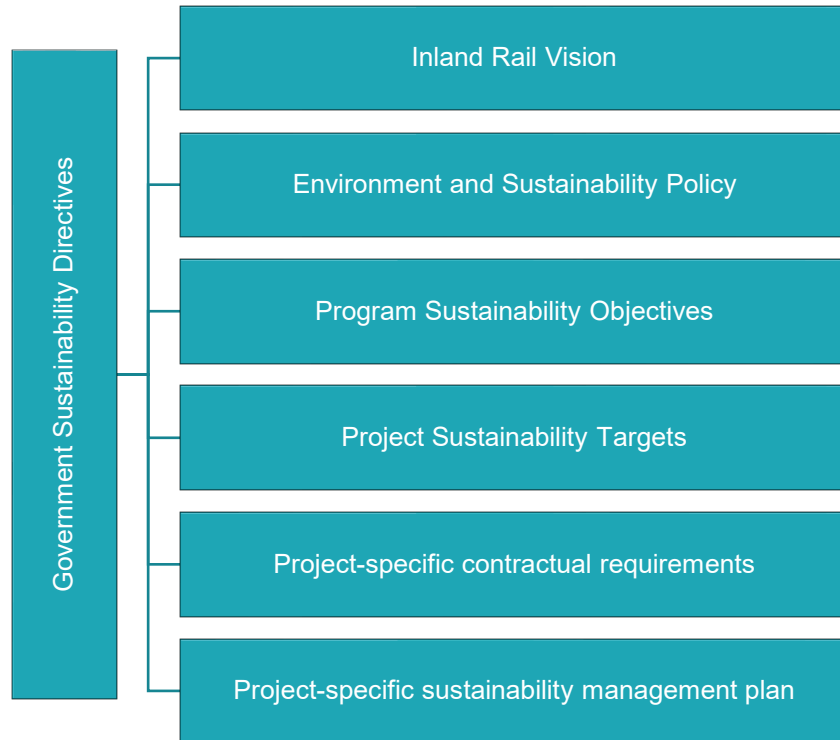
Government Sustainability Directives

Inland Rail Vision

Environment and Sustainability Policy

Program Sustainability Objectives

Project Sustainability Targets

Project-specific contractual requirements

Project-specific sustainability management plan